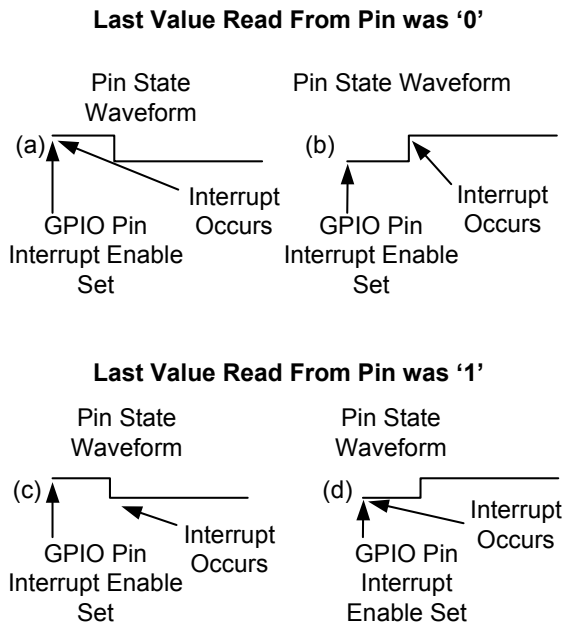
**Last Value Read From Pin was '0'**

Pin State Waveform

(a)

Interrupt Occurs

GPIO Pin Interrupt Enable Set

Pin State Waveform

(b)

Interrupt Occurs

GPIO Pin Interrupt Enable Set

**Last Value Read From Pin was '1'**

Pin State Waveform

(c)

Interrupt Occurs

GPIO Pin Interrupt Enable Set

Pin State Waveform

(d)

Interrupt Occurs

GPIO Pin Interrupt Enable Set